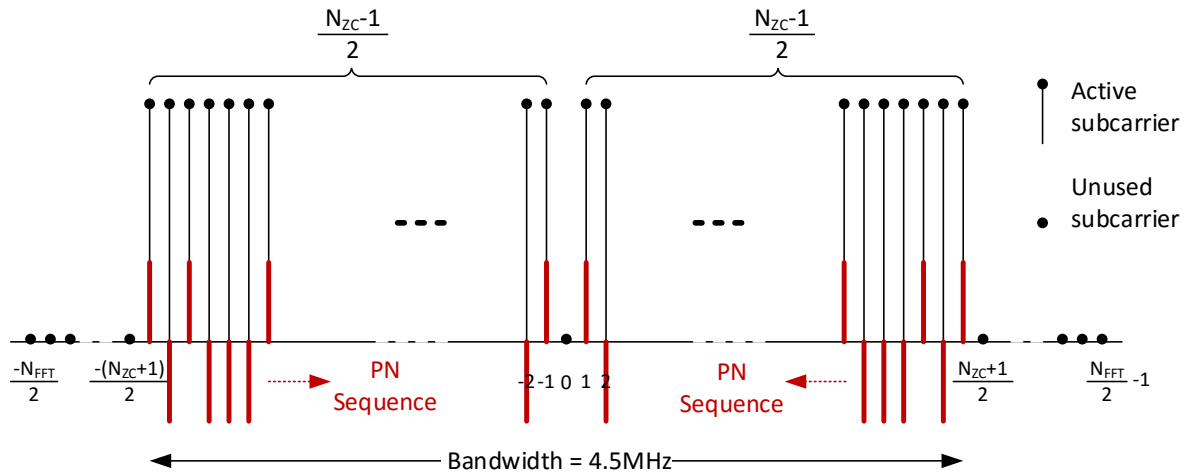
$\frac{N_{ZC}-1}{2}$

$\frac{N_{ZC}-1}{2}$

Active subcarrier

Unused subcarrier

$-\frac{N_{FFT}}{2}$

$\frac{-(N_{ZC}+1)}{2}$

PN Sequence

-2 -1 0 1 2

PN Sequence

$\frac{N_{ZC}+1}{2}$

$\frac{N_{FFT}}{2}-1$

Bandwidth = 4.5MHz